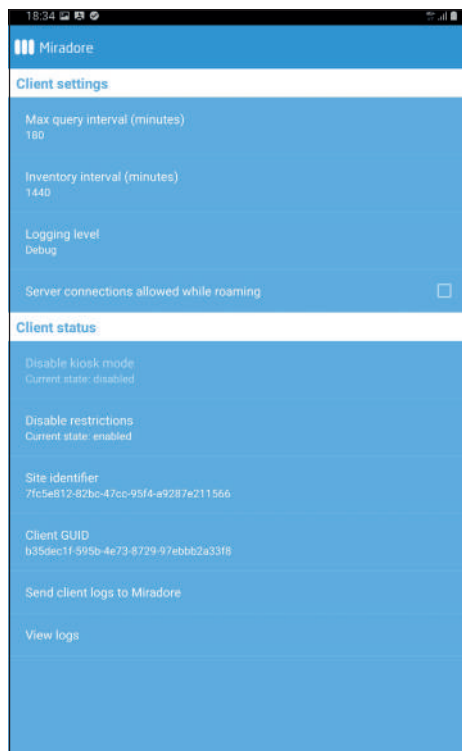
18:34

Miradore

Client settings

Max query interval (minutes)
180

Inventory interval (minutes)
1440

Logging level
Debug

Server connections allowed while roaming

Client status

Disable kiosk mode
Current state: disabled

Disable restrictions
Current state: enabled

Site identifier
7fc5e812-82bc-47cc-95f4-a9287e211566

Client GUID
b35dec1f-595b-4e73-8729-97ebbb2a33f8

Send client logs to Miradore

View logs